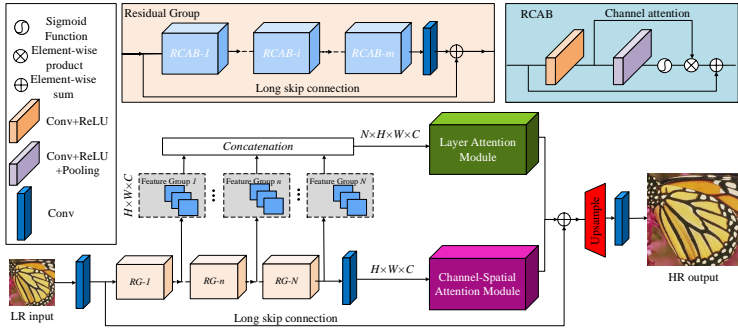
Sigmoid Function

Element-wise product

Element-wise sum

Conv+ReLU

Conv+ReLU +Pooling

Conv

Residual Group

RCAB-1

RCAB-i

RCAB-m

Long skip connection

RCAB

Channel attention

Concatenation

$N\times H\times W\times C$

Layer Attention Module

$H\times W\times C$

Feature Group 1

Feature Group n

Feature Group N

Upsample

HR output

LR input

RG-1

RG-n

RG-N

$H\times W\times C$

Channel-Spatial Attention Module

Long skip connection